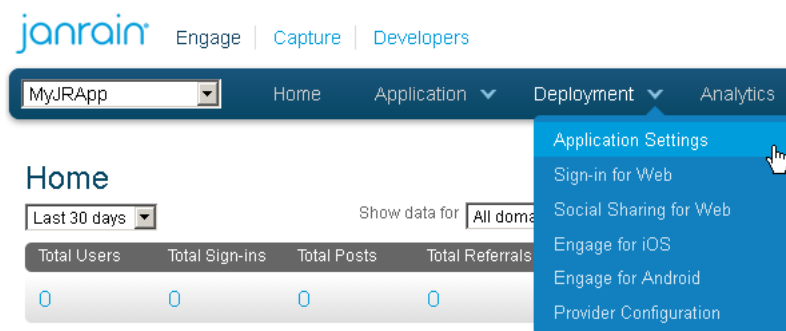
janrain Engage | Capture | Developers

MyJRApp Home Application Deployment Analytics

Application Settings
Sign-in for Web
Social Sharing for Web
Engage for iOS
Engage for Android
Provider Configuration

Home

Last 30 days

Show data for All doma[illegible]

| Total Users | Total Sign-ins | Total Posts | Total Referrals |
|---|---|---|---|
| 0 | 0 | 0 | 0 |